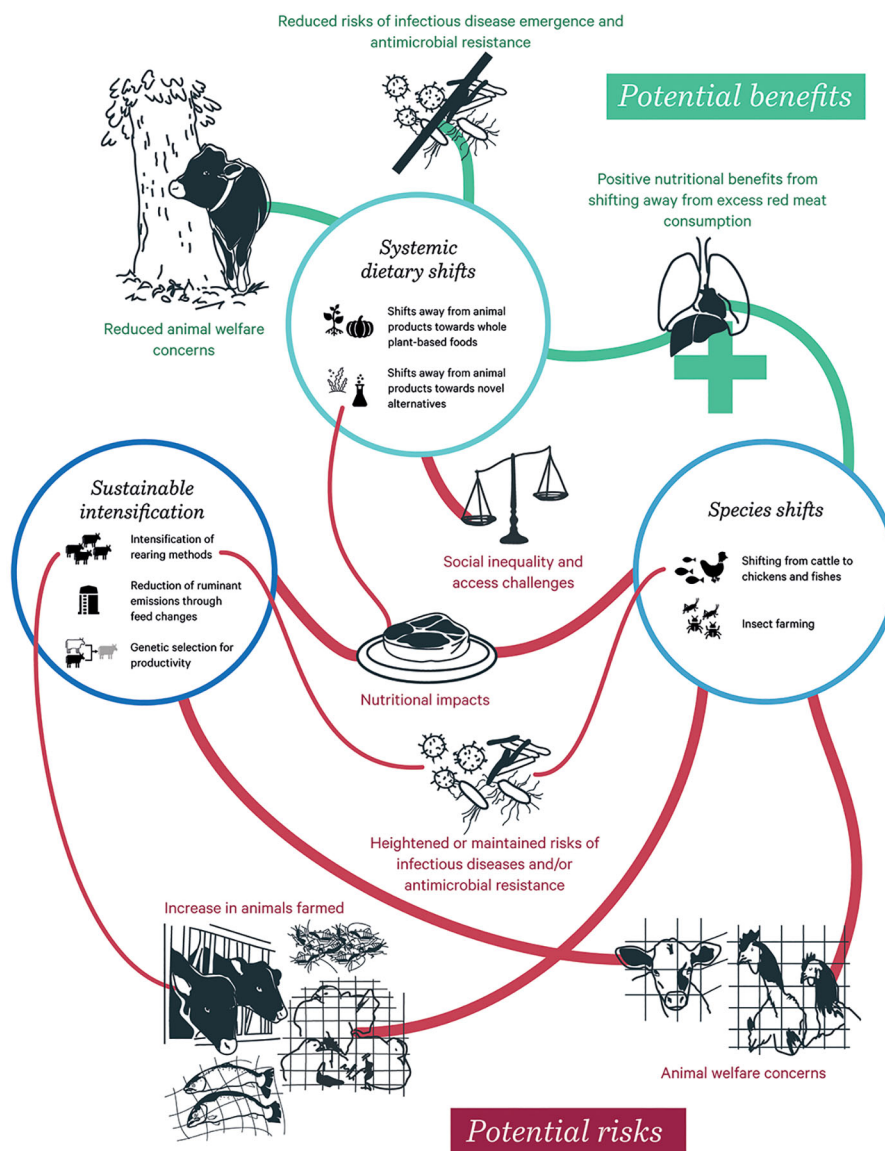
Reduced risks of infectious disease emergence and antimicrobial resistance

Potential benefits

Positive nutritional benefits from shifting away from excess red meat consumption

Systemic dietary shifts

Shifts away from animal products towards whole plant-based foods

Shifts away from animal products towards novel alternatives

Reduced animal welfare concerns

Sustainable intensification

Intensification of rearing methods

Reduction of ruminant emissions through feed changes

Genetic selection for productivity

Social inequality and access challenges

Species shifts

Shifting from cattle to chickens and fishes

Insect farming

Nutritional impacts

Heightened or maintained risks of infectious diseases and/or antimicrobial resistance

Increase in animals farmed

Animal welfare concerns

Potential risks